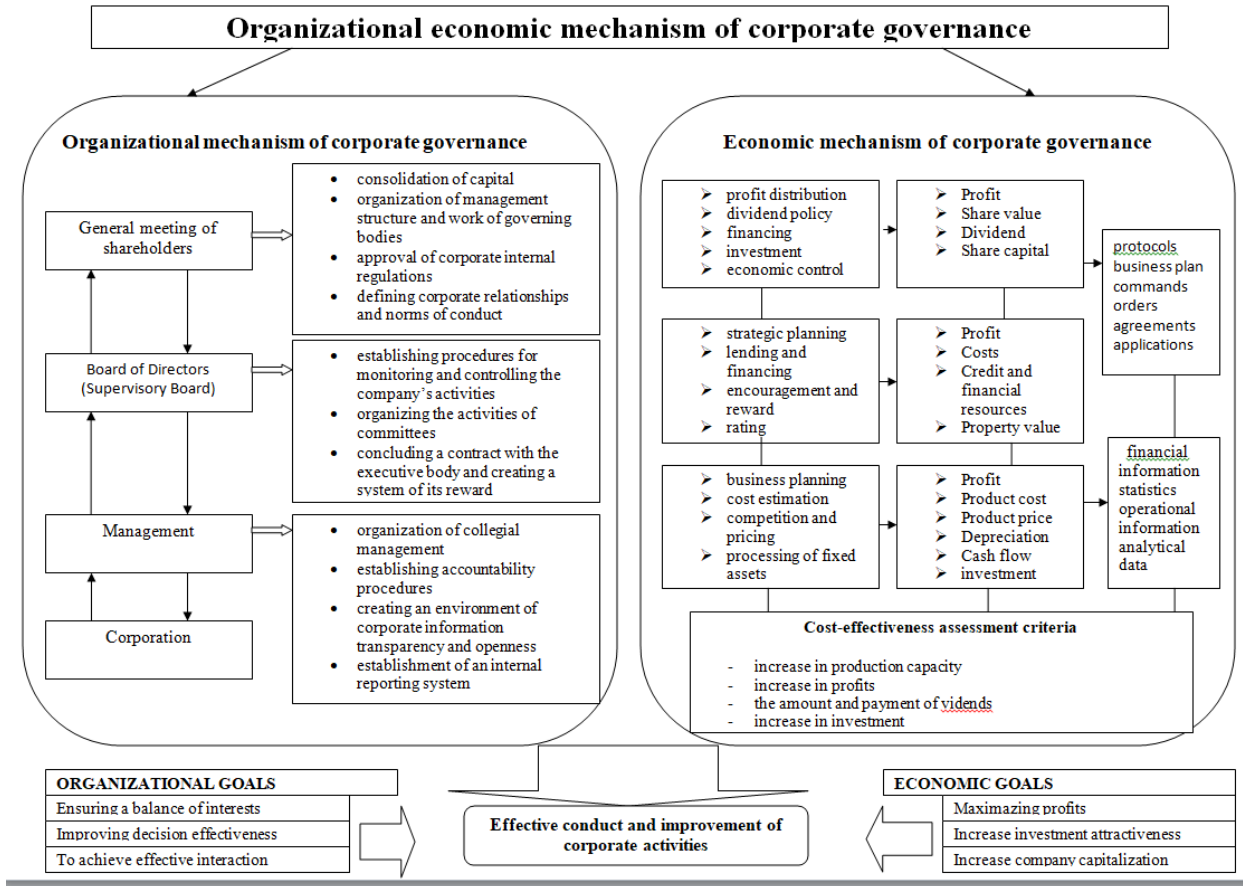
Organizational economic mechanism of corporate governance

Organizational mechanism of corporate governance

General meeting of shareholders

- consolidation of capital
- organization of management structure and work of governing bodies
- approval of corporate internal regulations
- defining corporate relationships and norms of conduct

Board of Directors (Supervisory Board)

- establishing procedures for monitoring and controlling the company's activities
- organizing the activities of committees
- concluding a contract with the executive body and creating a system of its reward

Management

- organization of collegial management
- establishing accountability procedures
- creating an environment of corporate information transparency and openness
- establishment of an internal reporting system

Corporation

Economic mechanism of corporate governance

- profit distribution
- dividend policy
- financing
- investment
- economic control

- Profit
- Share value
- Dividend
- Share capital

protocols
business plan
commands
orders
agreements
applications

- strategic planning
- lending and financing
- encouragement and reward
- rating

- Profit
- Costs
- Credit and financial resources
- Property value

financial information
statistics
operational information
analytical data

- business planning
- cost estimation
- competition and pricing
- processing of fixed assets

- Profit
- Product cost
- Product price
- Depreciation
- Cash flow
- investment

Cost-effectiveness assessment criteria

- increase in production capacity
- increase in profits
- the amount and payment of vidends
- increase in investment

ORGANIZATIONAL GOALS
Ensuring a balance of interests
Improving decision effectiveness
To achieve effective interaction

Effective conduct and improvement of corporate activities

ECONOMIC GOALS
Maximazing profits
Increase investment attractiveness
Increase company capitalization